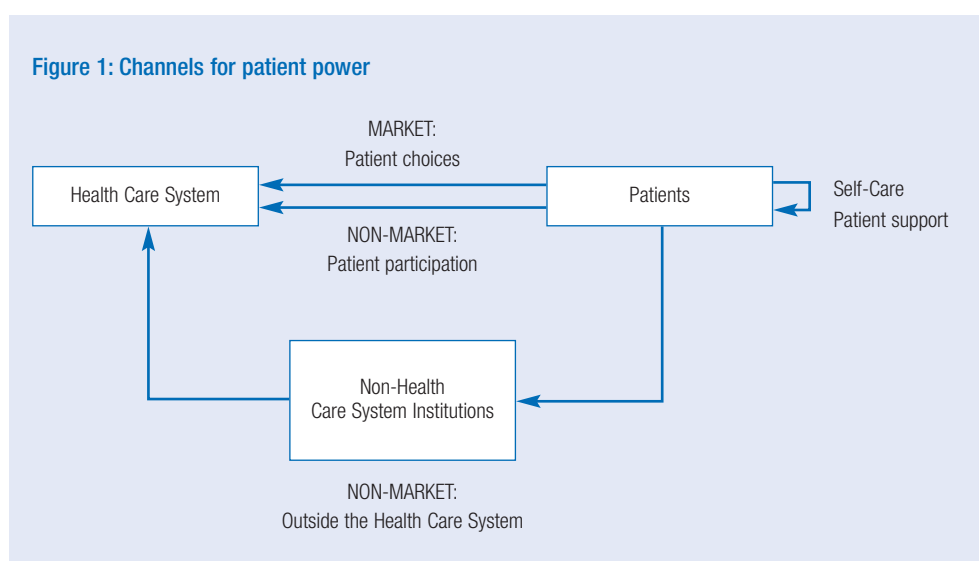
Figure 1: Channels for patient power

MARKET:
Patient choices

Health Care System

Patients

Self-Care
Patient support

NON-MARKET:
Patient participation

Non-Health
Care System Institutions

NON-MARKET:
Outside the Health Care System